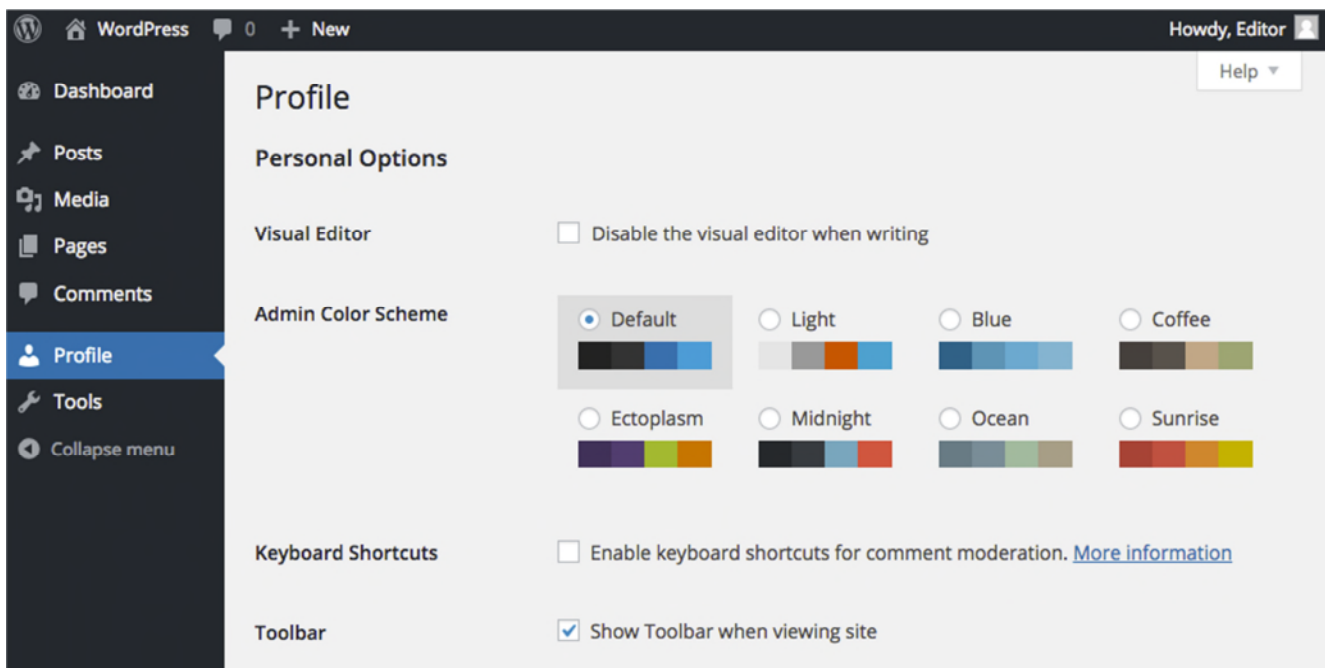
WordPress 0 + New
Howdy, Editor

Dashboard
Posts
Media
Pages
Comments
Profile
Tools
Collapse menu

Help ▼

Profile

Personal Options

Visual Editor
Disable the visual editor when writing

Admin Color Scheme
Default
Light
Blue
Coffee
Ectoplasm
Midnight
Ocean
Sunrise

Keyboard Shortcuts
Enable keyboard shortcuts for comment moderation. More information

Toolbar
Show Toolbar when viewing site